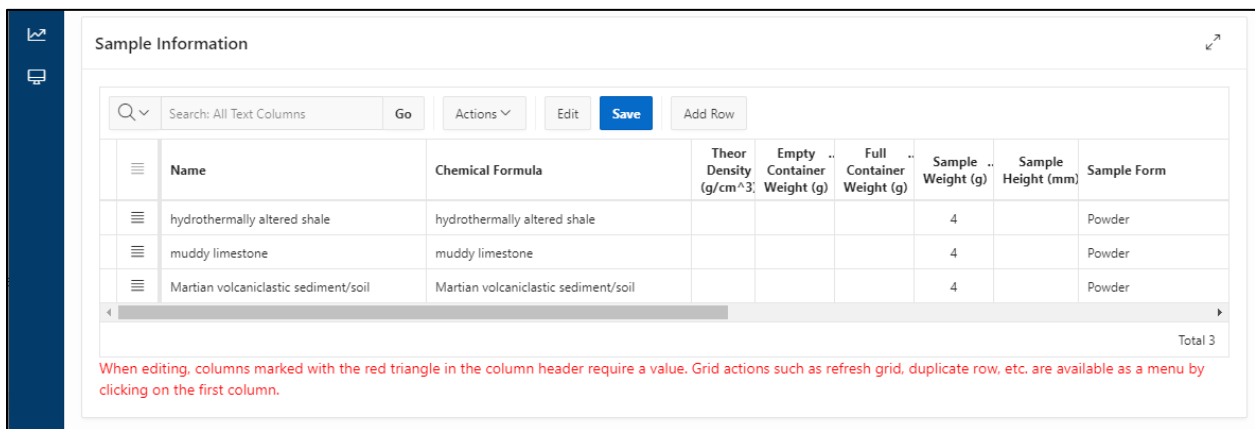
Sample Information

Search: All Text Columns Go Actions Edit Save Add Row

| Name | Chemical Formula | Theor Density (g/cm^3) | Empty Container Weight (g) | Full Container Weight (g) | Sample Weight (g) | Sample Height (mm) | Sample Form |
|---|---|---|---|---|---|---|---|
| hydrothermally altered shale | hydrothermally altered shale | | | | 4 | | Powder |
| muddy limestone | muddy limestone | | | | 4 | | Powder |
| Martian volcaniclastic sediment/soil | Martian volcaniclastic sediment/soil | | | | 4 | | Powder |

Total 3

When editing, columns marked with the red triangle in the column header require a value. Grid actions such as refresh grid, duplicate row, etc. are available as a menu by clicking on the first column.